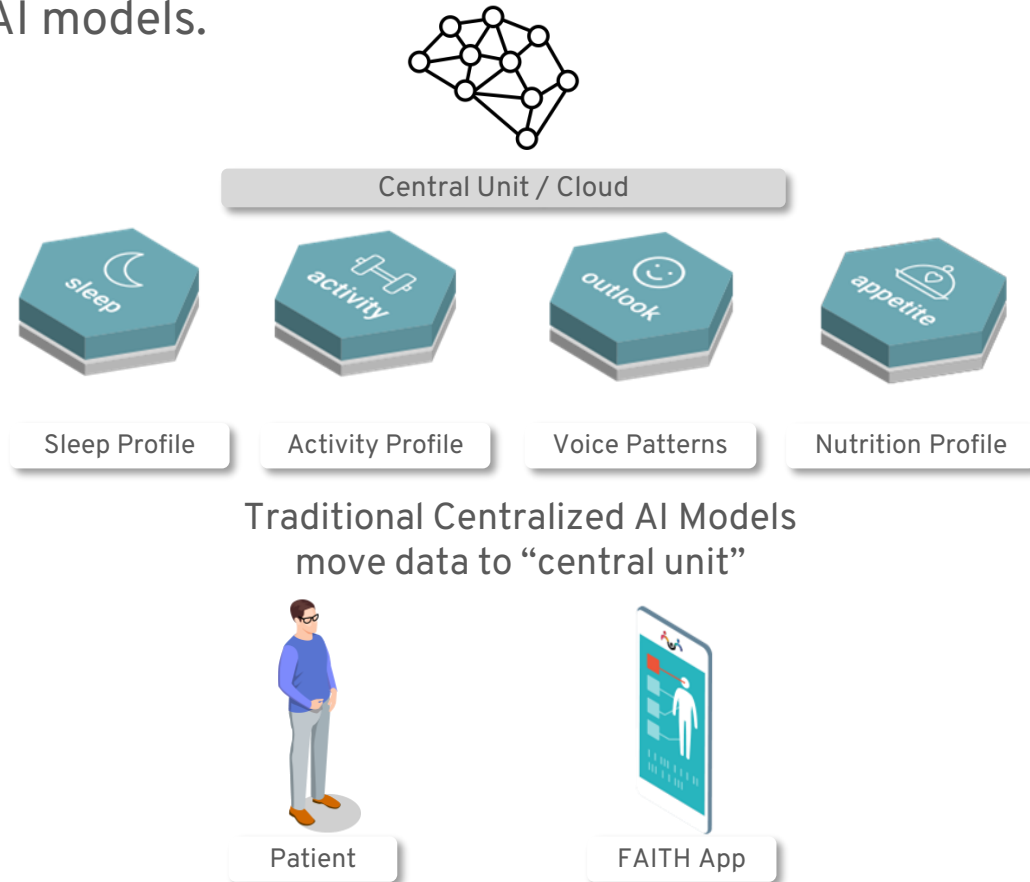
AI models.

Central Unit / Cloud

sleep

activity

outlook

appetite

Sleep Profile

Activity Profile

Voice Patterns

Nutrition Profile

Traditional Centralized AI Models move data to "central unit"

Patient

FAITH App